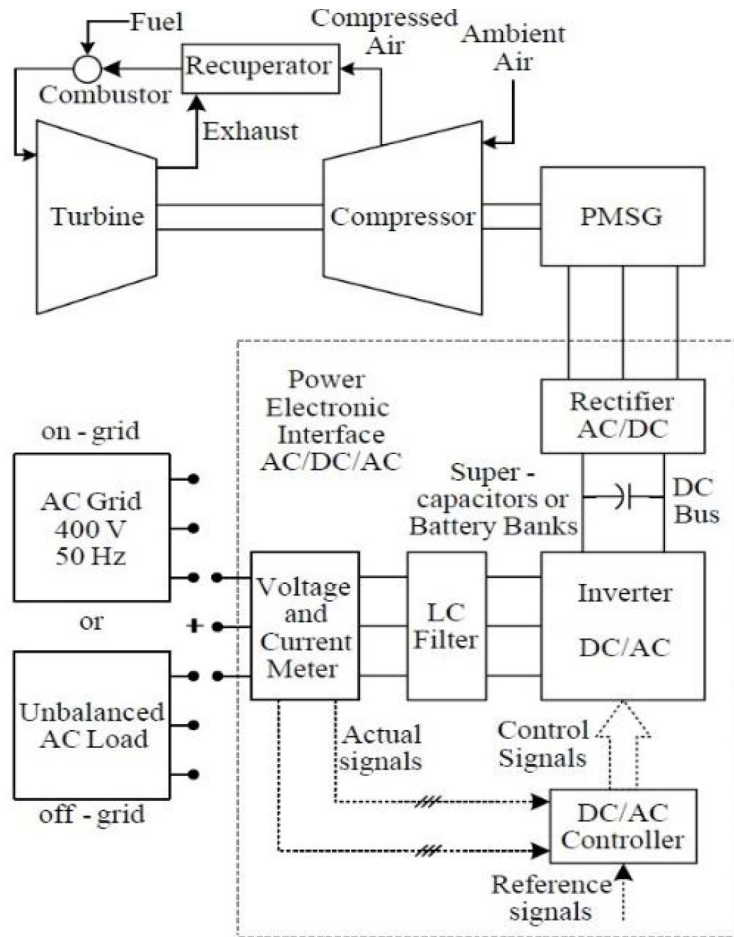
Fuel

Compressed Air

Ambient Air

Recuperator

Combustor

Exhaust

Turbine

Compressor

PMSG

Power Electronic Interface AC/DC/AC

Rectifier AC/DC

on - grid

AC Grid 400 V 50 Hz

or

Unbalanced AC Load

off - grid

Super - capacitors or Battery Banks

DC Bus

Voltage and Current Meter

LC Filter

Inverter

DC/AC

Actual signals

Control Signals

DC/AC Controller

Reference signals